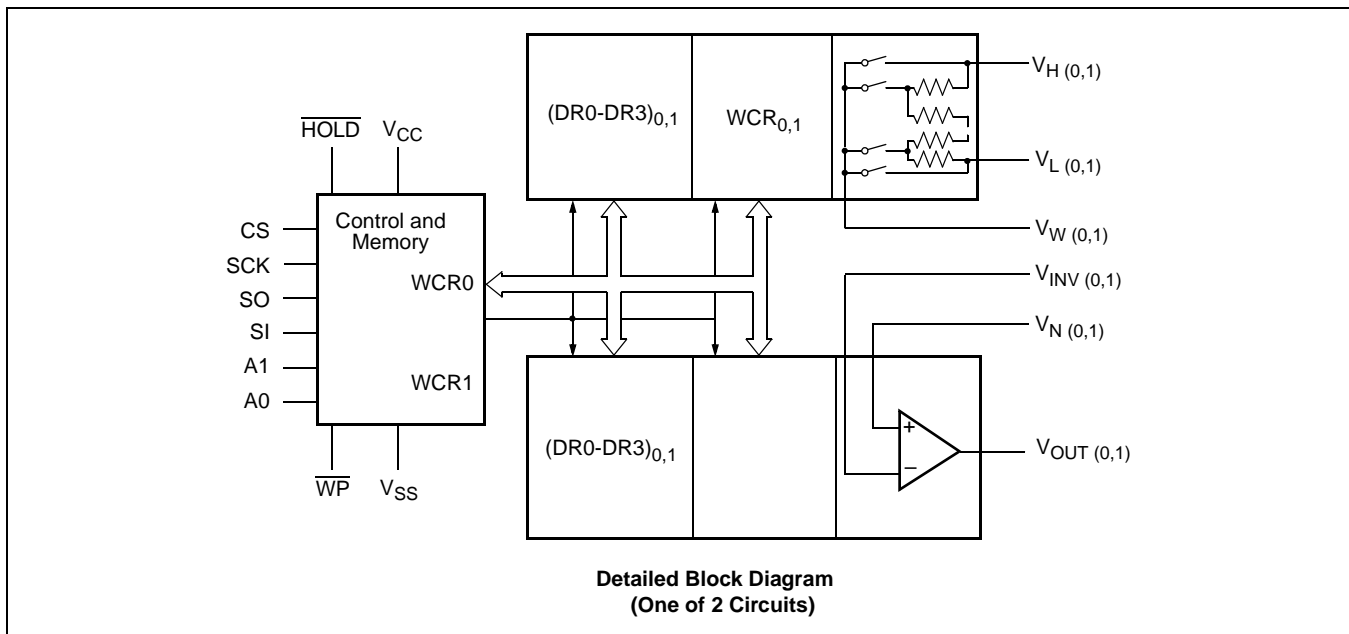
$(DR0\text{-}DR3)_{0,1}$

$WCR_{0,1}$

$V_{H\ (0,1)}$

$V_{L\ (0,1)}$

$V_{W\ (0,1)}$

$\overline{HOLD}$

$V_{CC}$

CS

SCK

SO

SI

A1

A0

Control and Memory

WCR0

WCR1

$\overline{WP}$

$V_{SS}$

$V_{INV\ (0,1)}$

$V_{N\ (0,1)}$

$(DR0\text{-}DR3)_{0,1}$

+

–

$V_{OUT\ (0,1)}$

**Detailed Block Diagram (One of 2 Circuits)**